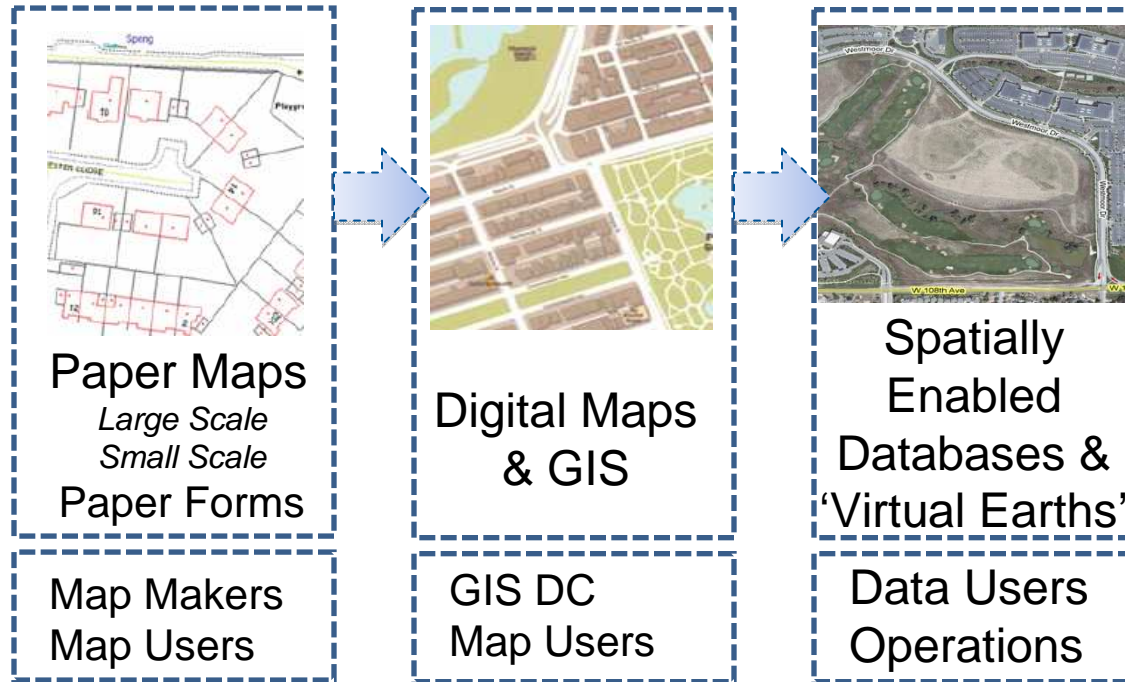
Spring
10
Playground
CLOSE
91
12
2

Paper Maps
*Large Scale*
*Small Scale*
Paper Forms

Map Makers
Map Users

Digital Maps & GIS

GIS DC
Map Users

Westmoor Dr
Westmoor Dr
Westmoor Dr
W 108th Ave

Spatially Enabled Databases & 'Virtual Earths'

Data Users
Operations